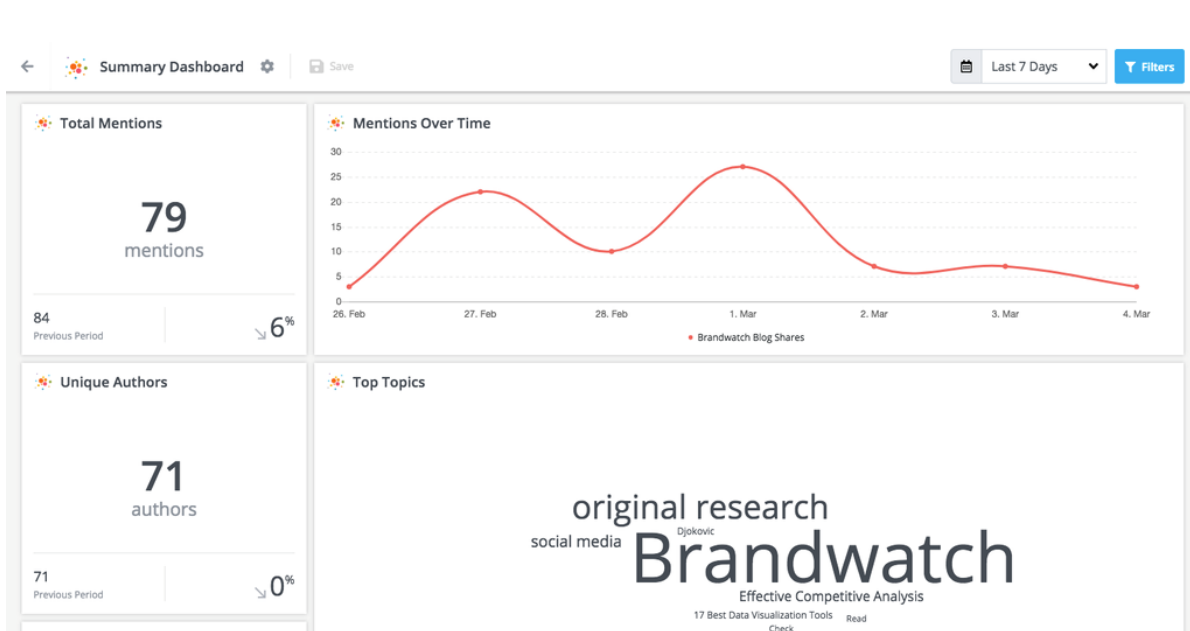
Summary Dashboard

Save

Last 7 Days

Filters

Total Mentions

79
mentions

84
Previous Period

6%

Mentions Over Time

30
25
20
15
10
5
0

26. Feb
27. Feb
28. Feb
1. Mar
2. Mar
3. Mar
4. Mar

Brandwatch Blog Shares

Unique Authors

71
authors

71
Previous Period

0%

Top Topics

original research
Djokovic
social media
Brandwatch
Effective Competitive Analysis
17 Best Data Visualization Tools
Read
Check